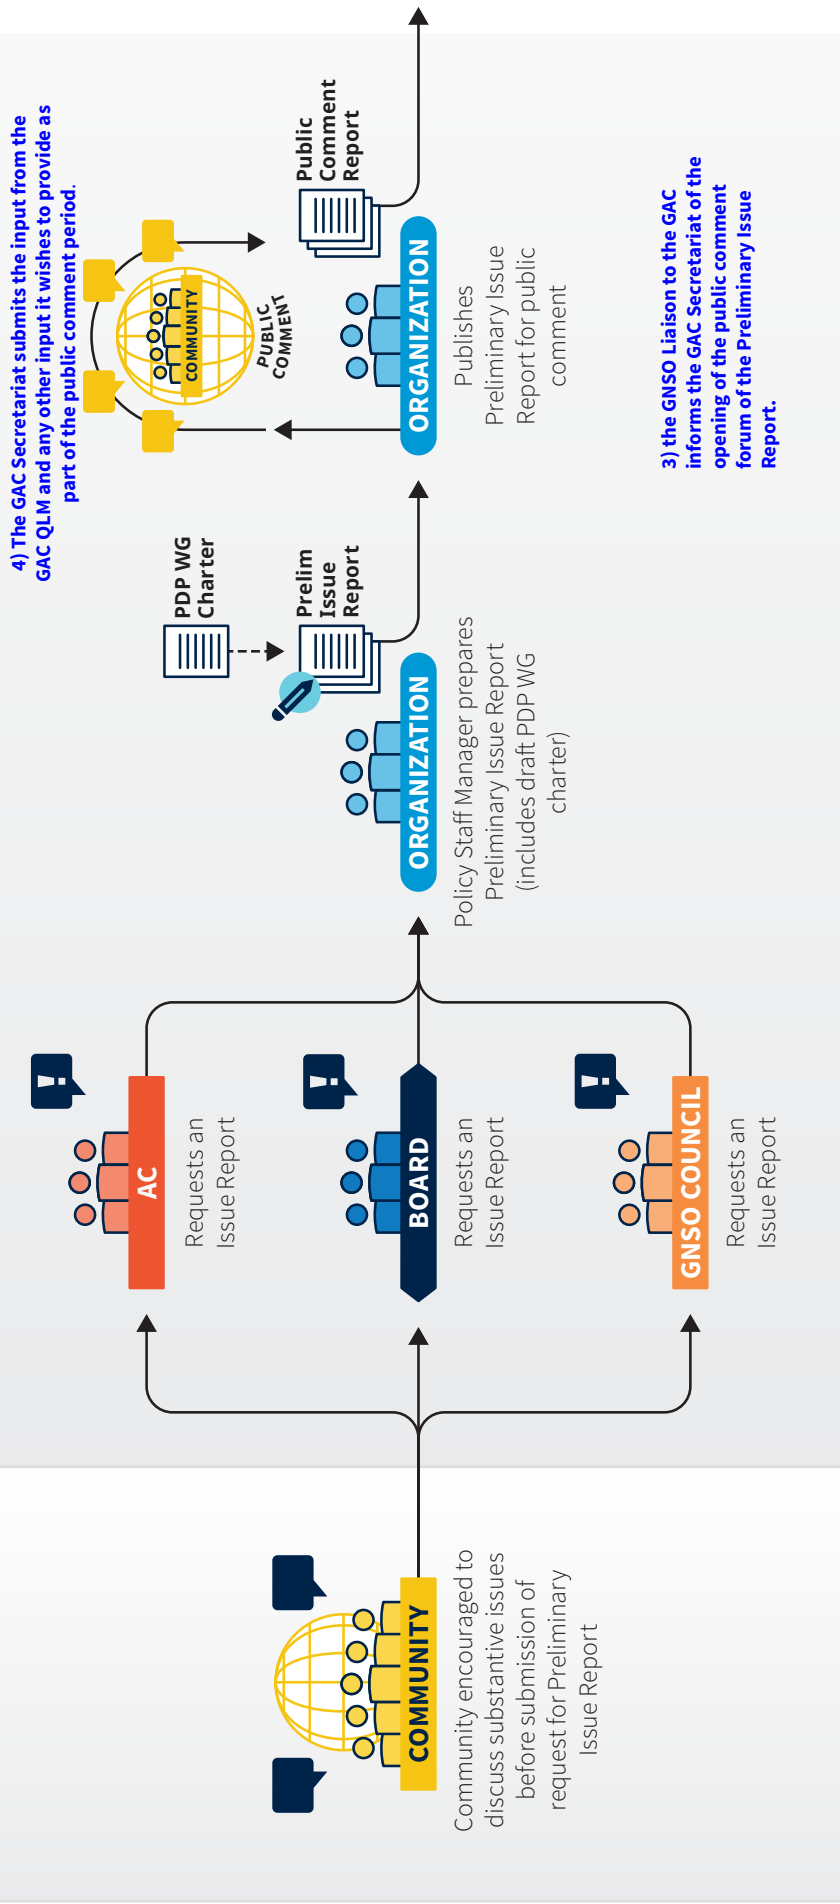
COMMUNITY

Community encouraged to discuss substantive issues before submission of request for Preliminary Issue Report

AC

Requests an Issue Report

BOARD

Requests an Issue Report

GNSO COUNCIL

Requests an Issue Report

ORGANIZATION

Policy Staff Manager prepares Preliminary Issue Report (includes draft PDP WG charter)

PDP WG Charter

Prelim Issue Report

ORGANIZATION

Publishes Preliminary Issue Report for public comment

COMMUNITY

PUBLIC COMMENT

Public Comment Report

4) The GAC Secretariat submits the input from the GAC QLM and any other input it wishes to provide as part of the public comment period.

3) the GNSO Liaison to the GAC informs the GAC Secretariat of the opening of the public comment forum of the Preliminary Issue Report.